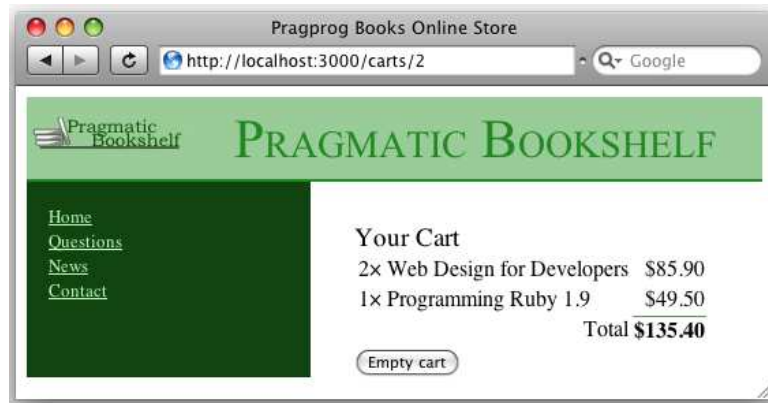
Pragprog Books Online Store

http://localhost:3000/carts/2

Google

Pragmatic Bookshelf

PRAGMATIC BOOKSHELF

Home
Questions
News
Contact

Your Cart

| | |
|---|---|
| 2× Web Design for Developers | $85.90 |
| 1× Programming Ruby 1.9 | $49.50 |
| Total | **$135.40** |

Empty cart